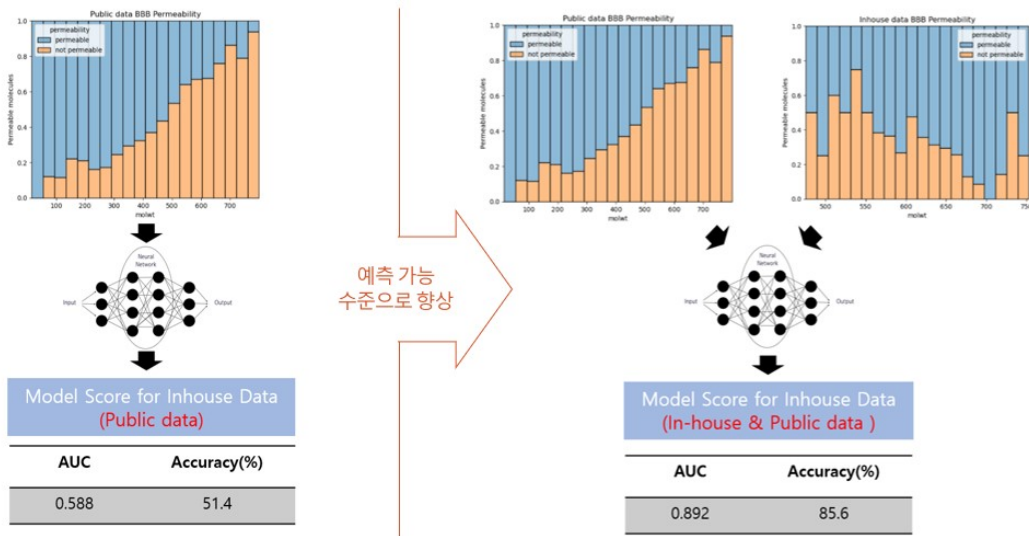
Public data BBB Permeability

permeability
permeable
not permeable

Permeable molecules

1.0
0.8
0.6
0.4
0.2
0.0

100 200 300 400 500 600 700
molwt

Neural Network
Input
Output

Model Score for Inhouse Data
(Public data)

| AUC | Accuracy(%) |
|---|---|
| 0.588 | 51.4 |

예측 가능
수준으로 향상

Public data BBB Permeability

permeability
permeable
not permeable

Permeable molecules

1.0
0.8
0.6
0.4
0.2
0.0

100 200 300 400 500 600 700
molwt

Inhouse data BBB Permeability

permeability
permeable
not permeable

Permeable molecules

1.0
0.8
0.6
0.4
0.2
0.0

500 550 600 650 700 75
molwt

Neural Network
Input
Output

Model Score for Inhouse Data
(In-house & Public data )

| AUC | Accuracy(%) |
|---|---|
| 0.892 | 85.6 |